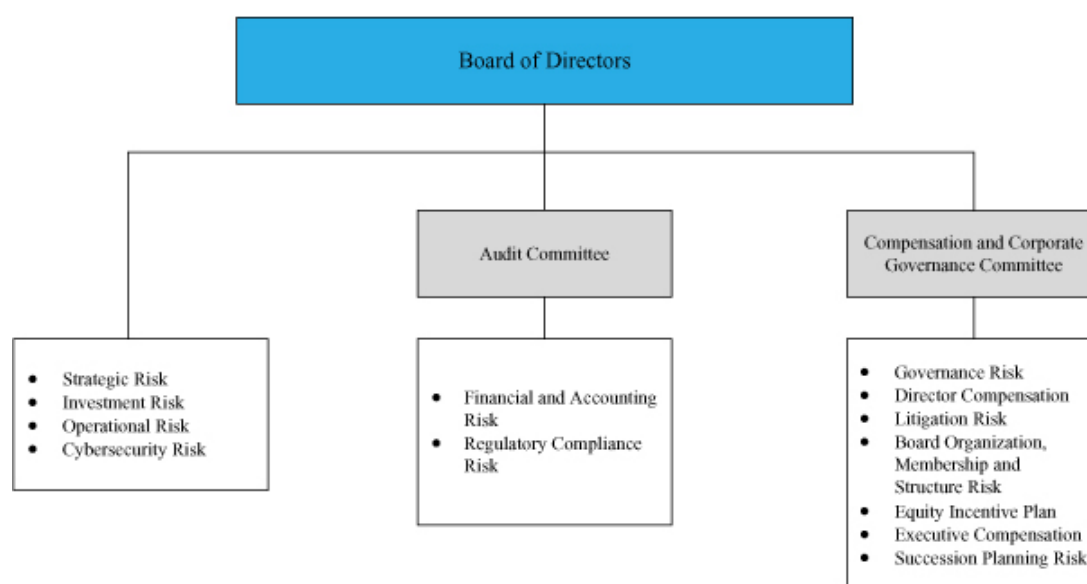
Board of Directors

Audit Committee

Compensation and Corporate Governance Committee

- Strategic Risk
- Investment Risk
- Operational Risk
- Cybersecurity Risk

- Financial and Accounting Risk
- Regulatory Compliance Risk

- Governance Risk
- Director Compensation
- Litigation Risk
- Board Organization, Membership and Structure Risk
- Equity Incentive Plan
- Executive Compensation
- Succession Planning Risk